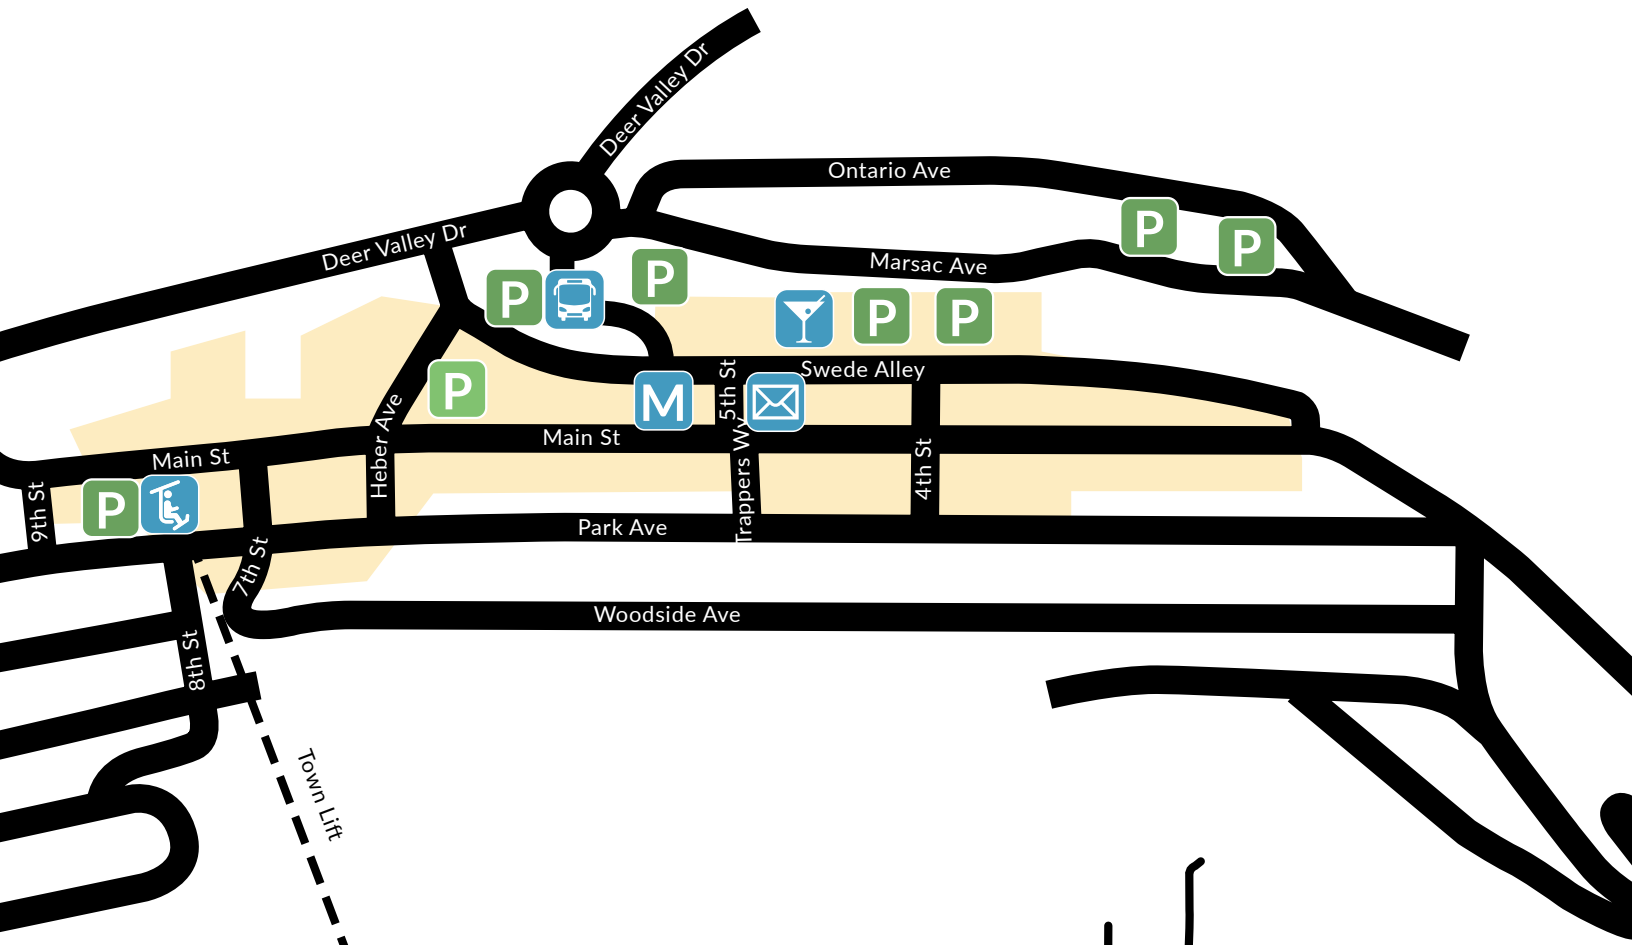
Deer Valley Dr

Ontario Ave

P

Deer Valley Dr

P

Marsac Ave

P

P

P

P

P

Swede Alley

5th St

P

M

Main St

Heber Ave

Main St

9th St

P

4th St

Trappers Wy

Park Ave

7th St

Woodside Ave

8th St

Town Lift